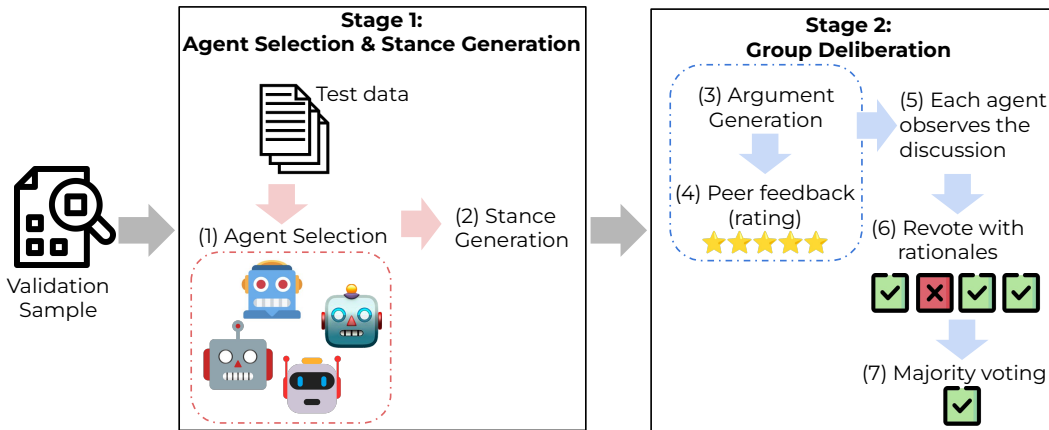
Validation Sample

Stage 1:
Agent Selection & Stance Generation

Test data

(1) Agent Selection

(2) Stance Generation

Stage 2:
Group Deliberation

(3) Argument Generation

(4) Peer feedback (rating)

(5) Each agent observes the discussion

(6) Revote with rationales

(7) Majority voting